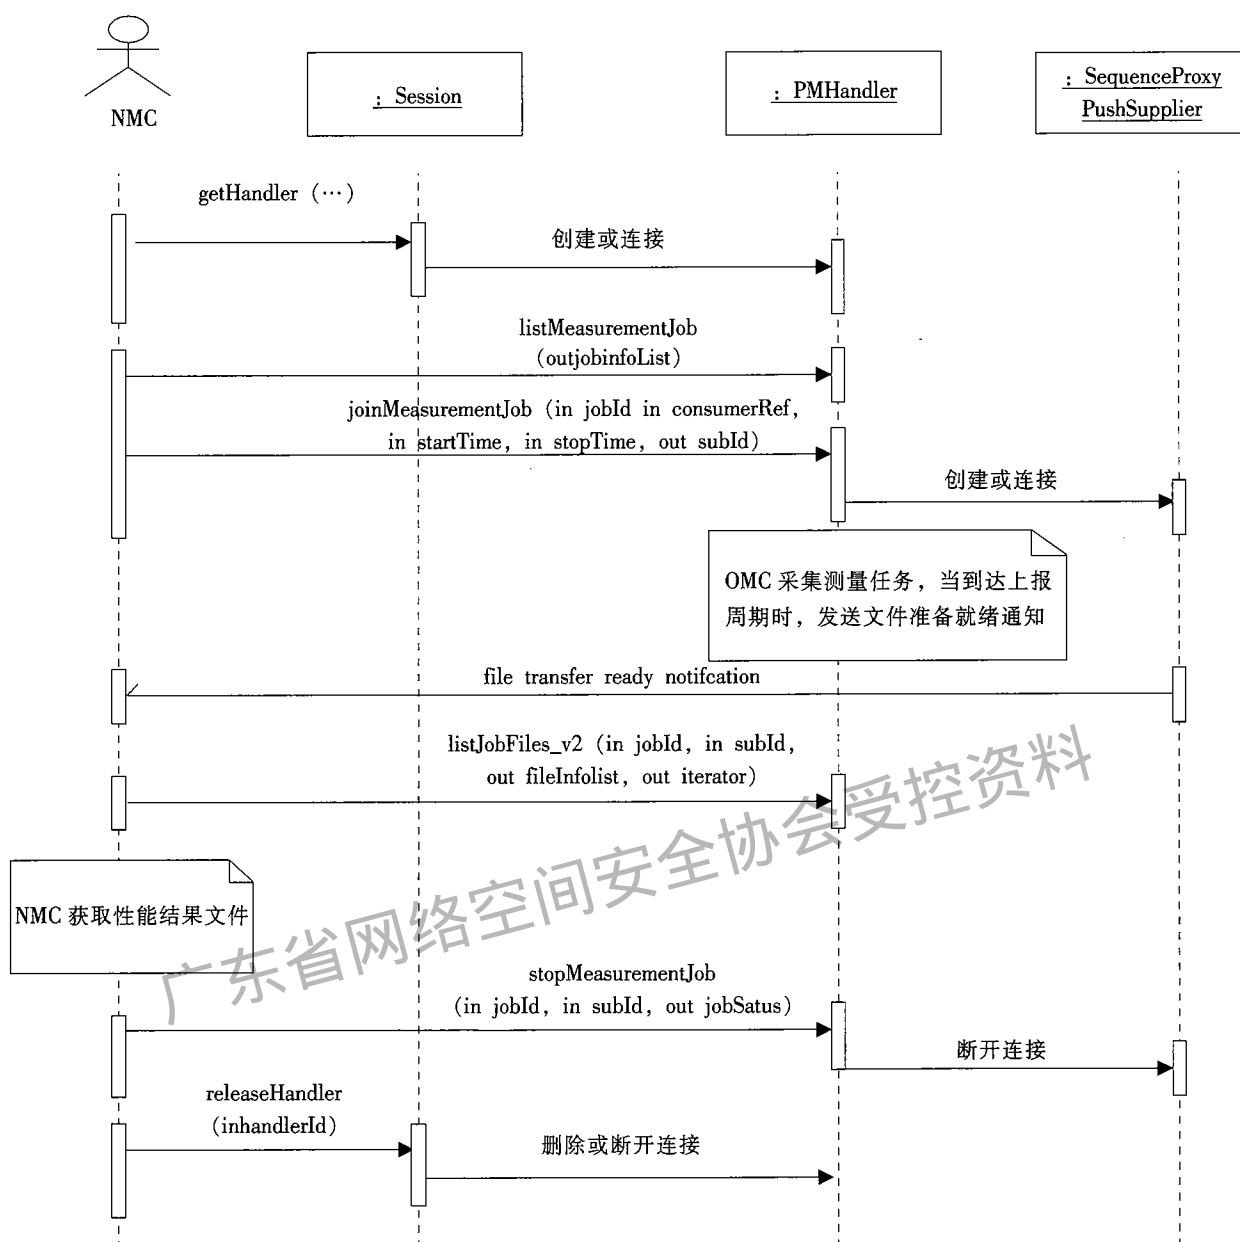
NMC

: Session

: PMHandler

: SequenceProxy PushSupplier

getHandler (…)

创建或连接

listMeasurementJob (outjobinfoList)

joinMeasurementJob (in jobId in consumerRef, in startTime, in stopTime, out subId)

创建或连接

OMC 采集测量任务，当到达上报周期时，发送文件准备就绪通知

file transfer ready notifcation

listJobFiles_v2 (in jobId, in subId, out fileInfolist, out iterator)

NMC 获取性能结果文件

stopMeasurementJob (in jobId, in subId, out jobSatus)

断开连接

releaseHandler (inhandlerId)

删除或断开连接

广东省网络空间安全协会受控资料